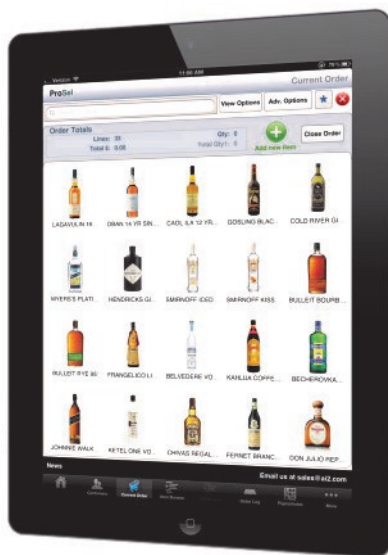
Verizon

11:58 AM

Current Order

ProSel

View Options

Adv. Options

Order Totals

Lines: 35

Total $: 0.00

Qty: 0

Total Qty1: 0

Add new item

Close Order

LAGAVULIN 16

OBAN 14 YR SIN...

CAOL ILA 12 YR...

GOSLING BLAC...

COLD RIVER GI...

MYERS'S PLATI...

HENDRICKS GI...

SMIRNOFF ICED...

SMIRNOFF KISS...

BULLEIT BOURB...

BULLEIT RYE 90

FRANGELICO LI...

BELVEDERE VO...

KAHLUA COFFE...

BECHEROVKA...

JOHNNIE WALK...

KETEL ONE VO...

CHIVAS REGAL...

FERNET BRANC...

DON JULIO REP...

News

Email us at sales@sil2.com

Customers

Current Order

Item Browser

Order Log

Paperwork

More